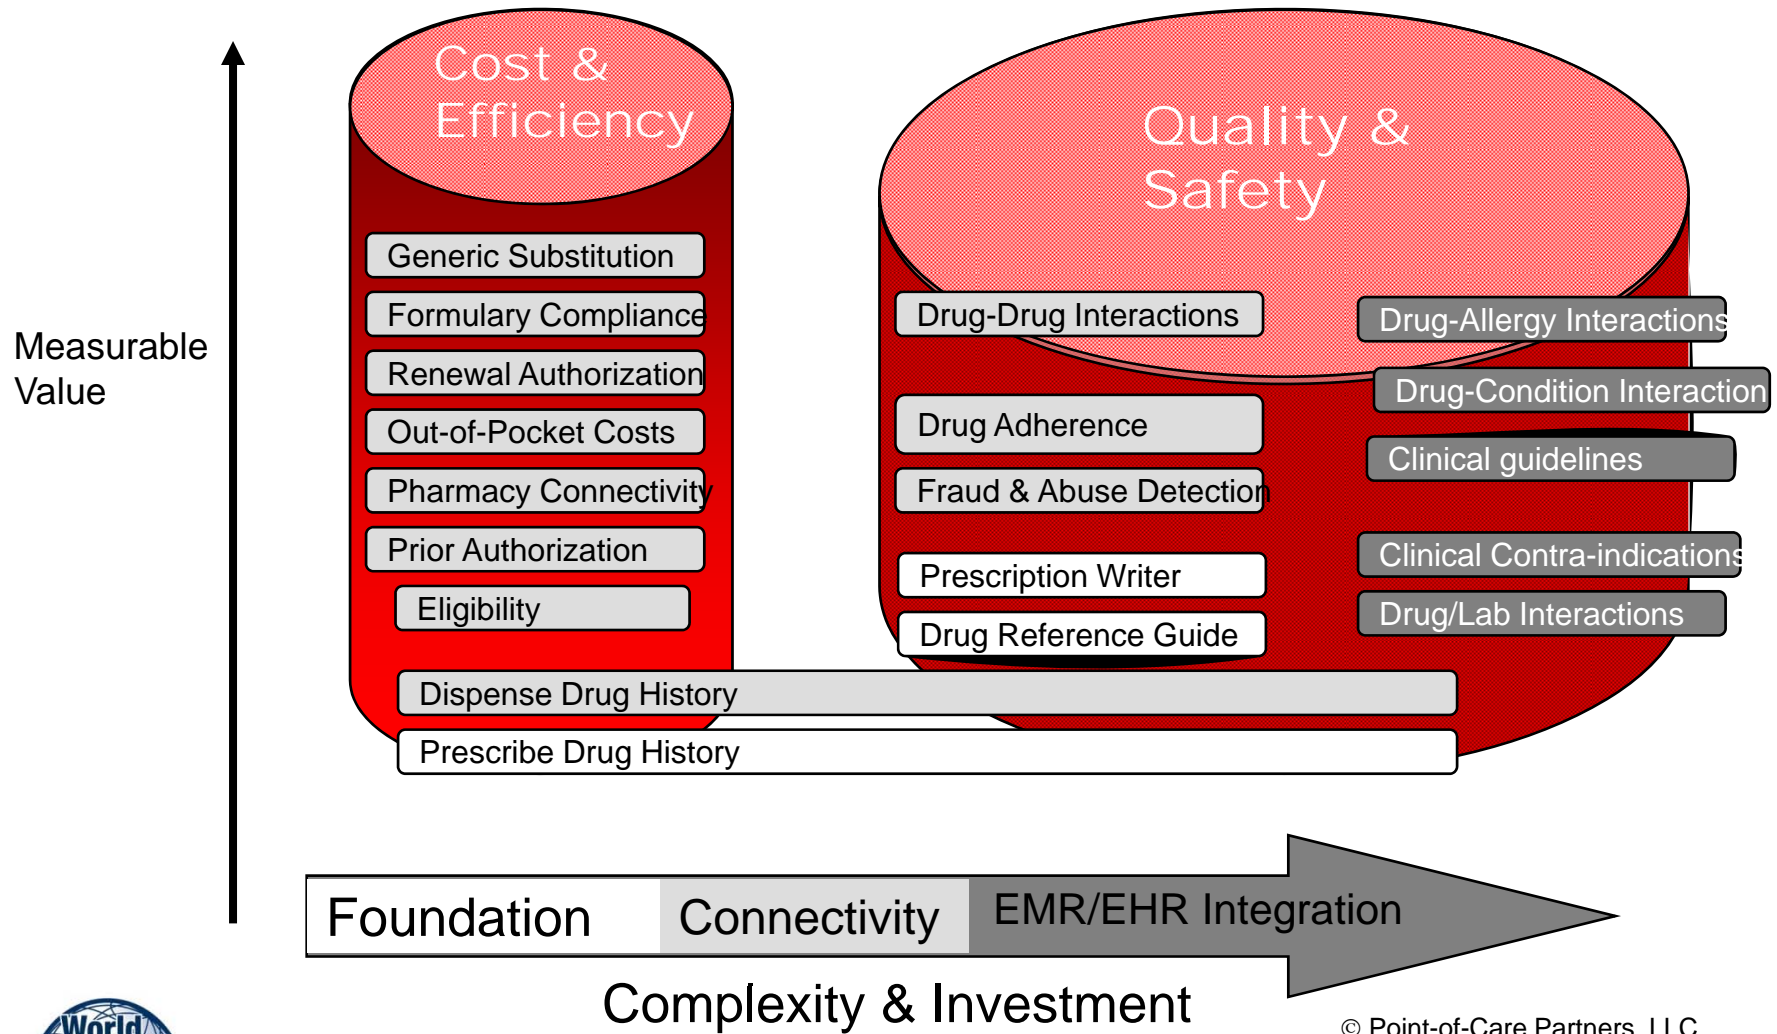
Measurable Value

Cost & Efficiency

Generic Substitution

Formulary Compliance

Renewal Authorization

Out-of-Pocket Costs

Pharmacy Connectivity

Prior Authorization

Eligibility

Quality & Safety

Drug-Drug Interactions

Drug-Allergy Interactions

Drug-Condition Interaction

Drug Adherence

Clinical guidelines

Fraud & Abuse Detection

Clinical Contra-indications

Prescription Writer

Drug/Lab Interactions

Drug Reference Guide

Dispense Drug History

Prescribe Drug History

Foundation

Connectivity

EMR/EHR Integration

Complexity & Investment

World

© Point-of-Care Partners, LLC